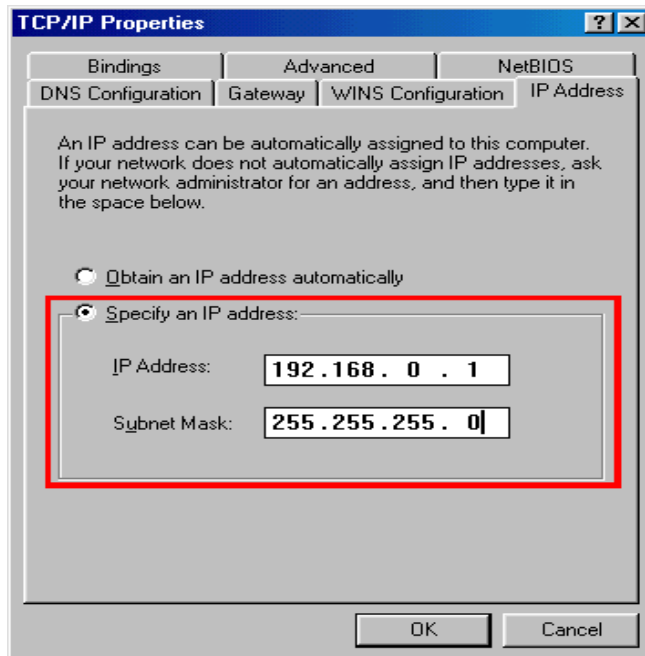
TCP/IP Properties

?

Bindings | Advanced | NetBIOS

DNS Configuration | Gateway | WINS Configuration | IP Address

An IP address can be automatically assigned to this computer. If your network does not automatically assign IP addresses, ask your network administrator for an address, and then type it in the space below.

Obtain an IP address automatically

Specify an IP address:

IP Address: 192.168. 0 . 1

Subnet Mask: 255.255.255. 0

OK

Cancel